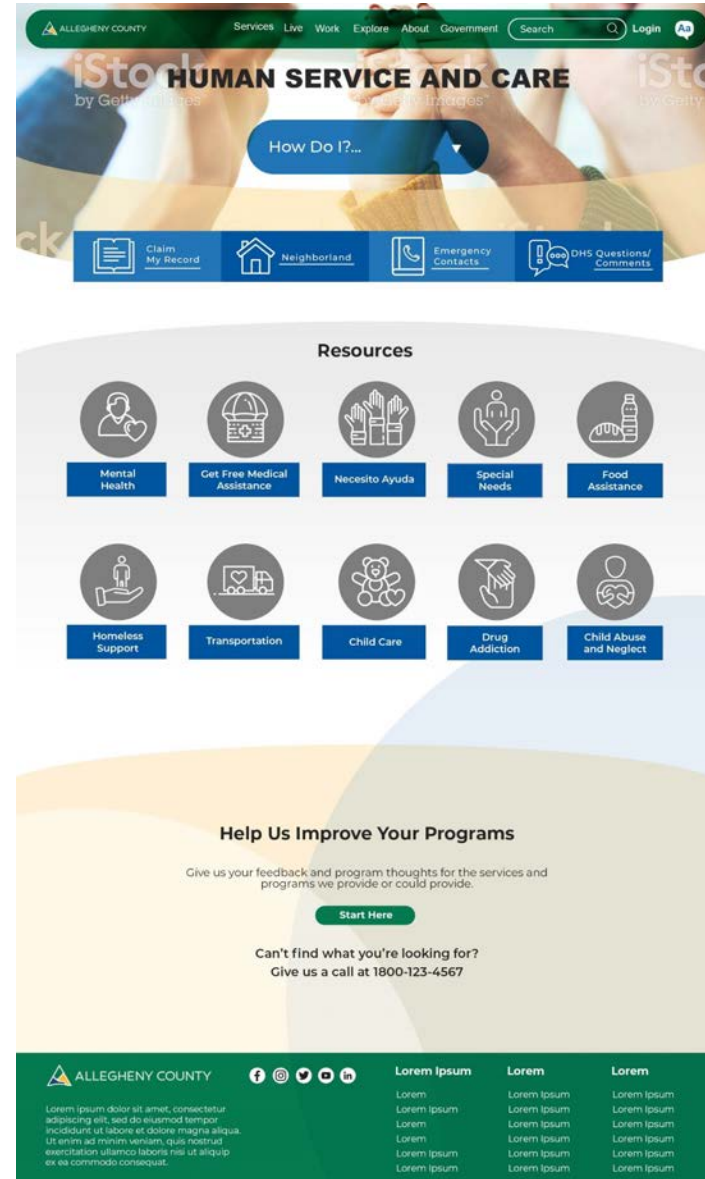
ALLEGHENY COUNTY Services Live Work Explore About Government Search Login Aa

iStock by Getty Images

HUMAN SERVICE AND CARE

How Do I?...

Claim My Record

Neighborland

Emergency Contacts

DHS Questions/ Comments

Resources

Mental Health

Get Free Medical Assistance

Necesito Ayuda

Special Needs

Food Assistance

Homeless Support

Transportation

Child Care

Drug Addiction

Child Abuse and Neglect

Help Us Improve Your Programs

Give us your feedback and program thoughts for the services and programs we provide or could provide.

Start Here

Can't find what you're looking for?
Give us a call at 1800-123-4567

ALLEGHENY COUNTY

Lorem ipsum dolor sit amet, consectetur adipiscing elit, sed do eiusmod tempor incididunt ut labore et dolore magna aliqua. Ut enim ad minim veniam, quis nostrud exercitation ullamco laboris nisi ut aliquip ex ea commodo consequat.

Lorem Ipsum
Lorem
Lorem Ipsum
Lorem
Lorem
Lorem Ipsum
Lorem Ipsum

Lorem
Lorem Ipsum
Lorem Ipsum
Lorem Ipsum
Lorem Ipsum
Lorem Ipsum
Lorem Ipsum

Lorem
Lorem Ipsum
Lorem Ipsum
Lorem Ipsum
Lorem Ipsum
Lorem Ipsum
Lorem Ipsum